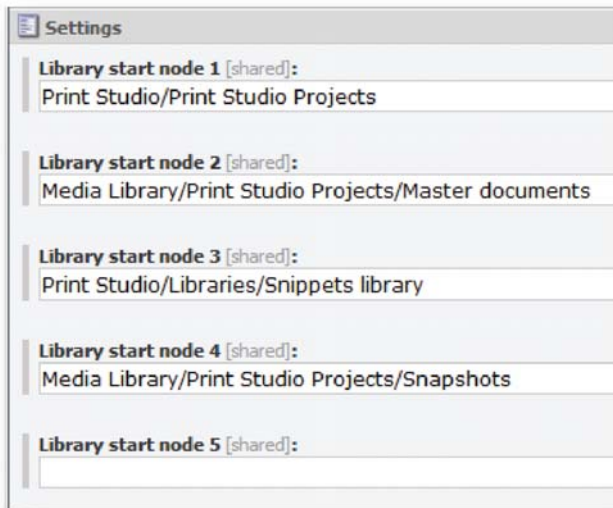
Settings

Library start node 1 [shared]:
Print Studio/Print Studio Projects

Library start node 2 [shared]:
Media Library/Print Studio Projects/Master documents

Library start node 3 [shared]:
Print Studio/Libraries/Snippets library

Library start node 4 [shared]:
Media Library/Print Studio Projects/Snapshots

Library start node 5 [shared]: